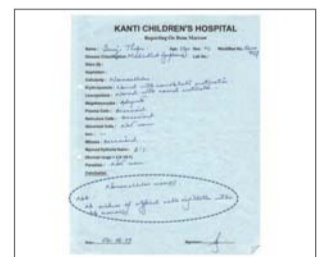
KANTI CHILDREN'S HOSPITAL

Reporting On Bone Marrow

Name: Suraj Thapa Age: 13yr Sex: M Identifier No.: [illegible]

Clinical Description: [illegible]

Slide No.: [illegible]

Aspiration: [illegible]

Cellularity: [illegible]

Erythropoiesis: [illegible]

Leucopoiesis: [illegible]

Megakaryocytes: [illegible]

Plasma Cells: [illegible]

Reticulum Cells: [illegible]

Abnormal Cells: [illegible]

Iron: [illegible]

Mitoses: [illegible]

Myeloid Erythroid Ratio: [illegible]

Myeloid Count (% of DC): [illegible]

Parasites: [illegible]

Conclusion:

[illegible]

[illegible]

Date: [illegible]

Signature: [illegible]